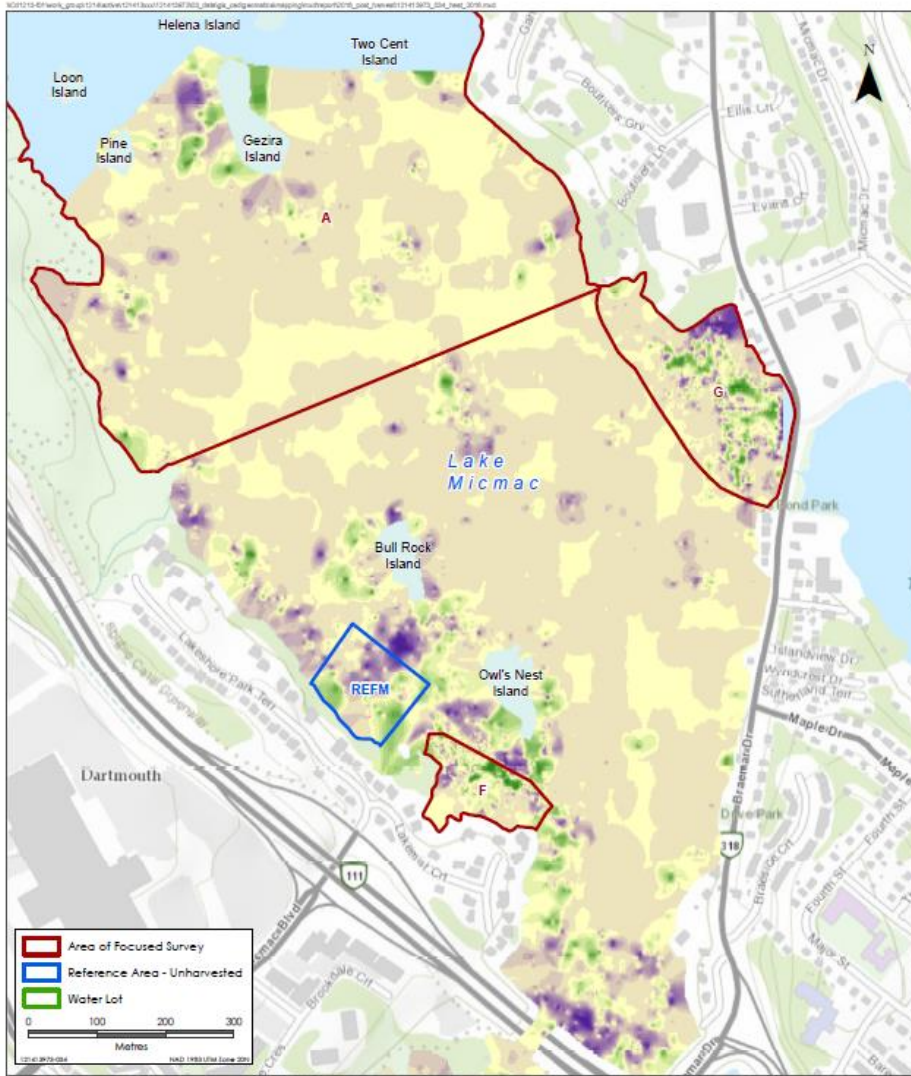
Helena Island
Two Cent Island
Loon Island
Pine Island
Gezira Island
A
N
Ellis Ln
Micmac Dr
Evans Ct
G
Lake Micmac
Pond Park
Bull Rock Island
REFM
Owl's Nest Island
Lakeshore Park Terr
Islandview Dr
Sutherland Terr
Maple Dr
Braemar Dr
Dartmouth
F
Lakecrest Crt
111
118
Fourth St
Major St
Brookdale Cr
Area of Focused Survey
Reference Area - Unharvested
Water Lot
0 100 200 300
Metres
NAD 1983 UTM Zone 20N